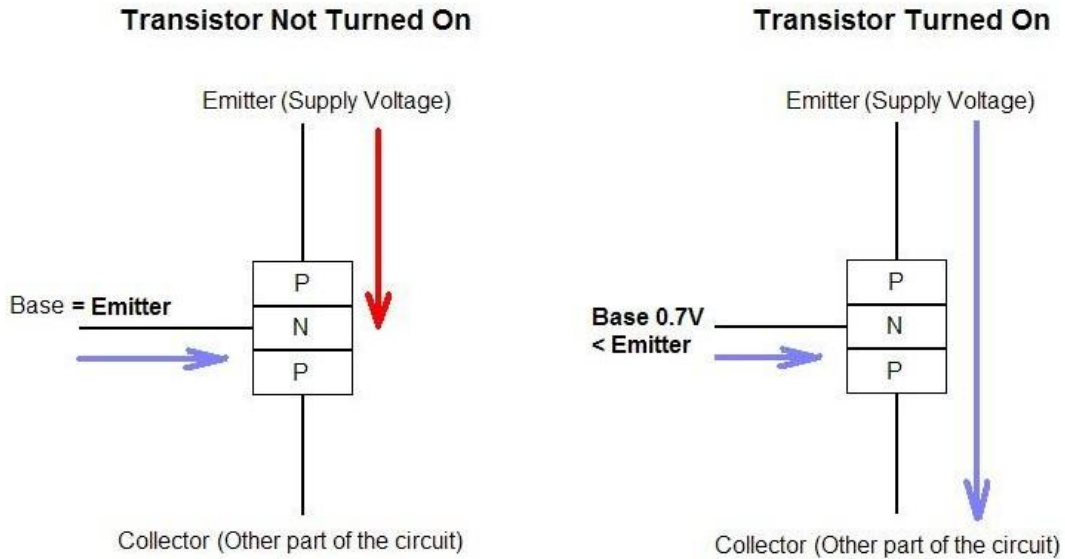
Transistor Not Turned On

Emitter (Supply Voltage)

Base = Emitter

P

N

P

Collector (Other part of the circuit)

Transistor Turned On

Emitter (Supply Voltage)

Base 0.7V < Emitter

P

N

P

Collector (Other part of the circuit)